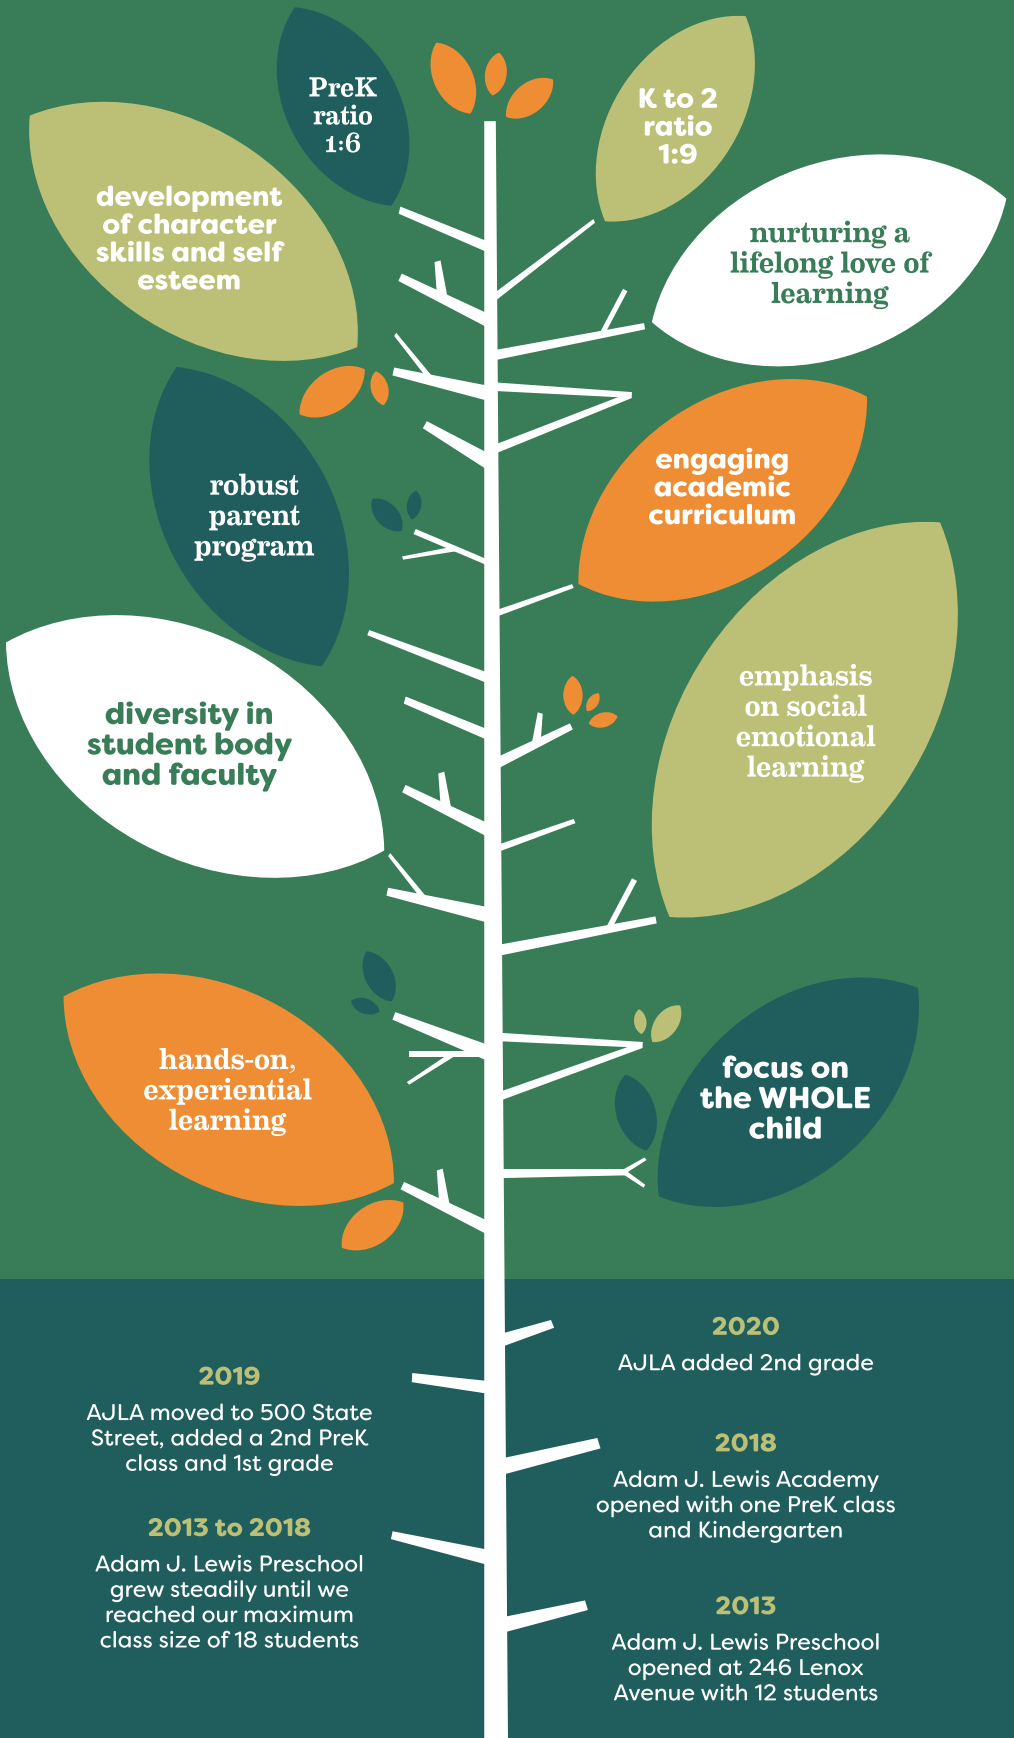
PreK ratio 1:6

K to 2 ratio 1:9

development of character skills and self esteem

nurturing a lifelong love of learning

robust parent program

engaging academic curriculum

diversity in student body and faculty

emphasis on social emotional learning

hands-on, experiential learning

focus on the WHOLE child

2020
AJLA added 2nd grade

2019
AJLA moved to 500 State Street, added a 2nd PreK class and 1st grade

2018
Adam J. Lewis Academy opened with one PreK class and Kindergarten

2013 to 2018
Adam J. Lewis Preschool grew steadily until we reached our maximum class size of 18 students

2013
Adam J. Lewis Preschool opened at 246 Lenox Avenue with 12 students